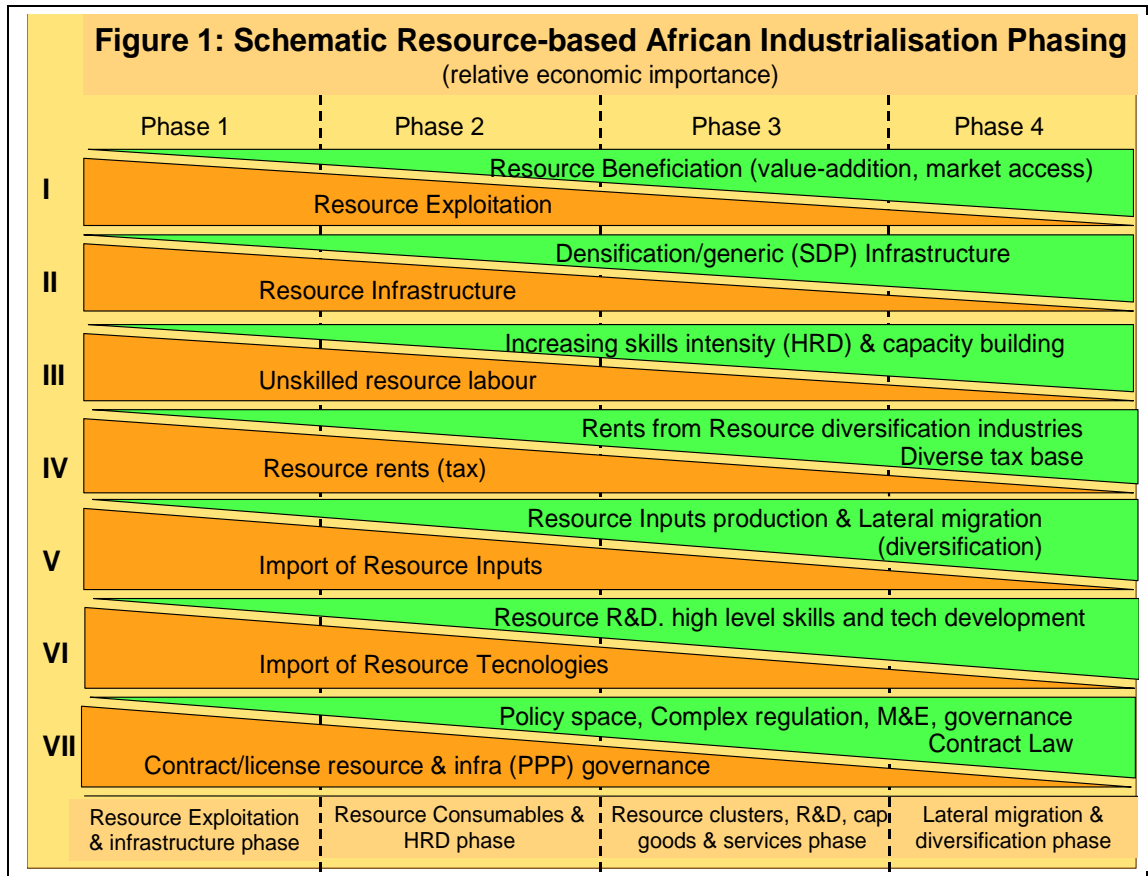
**Figure 1: Schematic Resource-based African Industrialisation Phasing**
(relative economic importance)

Phase 1 | Phase 2 | Phase 3 | Phase 4

I
Resource Beneficiation (value-addition, market access)
Resource Exploitation

II
Densification/generic (SDP) Infrastructure
Resource Infrastructure

III
Increasing skills intensity (HRD) & capacity building
Unskilled resource labour

IV
Rents from Resource diversification industries
Diverse tax base
Resource rents (tax)

V
Resource Inputs production & Lateral migration (diversification)
Import of Resource Inputs

VI
Resource R&D. high level skills and tech development
Import of Resource Tecnologies

VII
Policy space, Complex regulation, M&E, governance
Contract Law
Contract/license resource & infra (PPP) governance

| Resource Exploitation & infrastructure phase | Resource Consumables & HRD phase | Resource clusters, R&D, cap goods & services phase | Lateral migration & diversification phase |
|---|---|---|---|